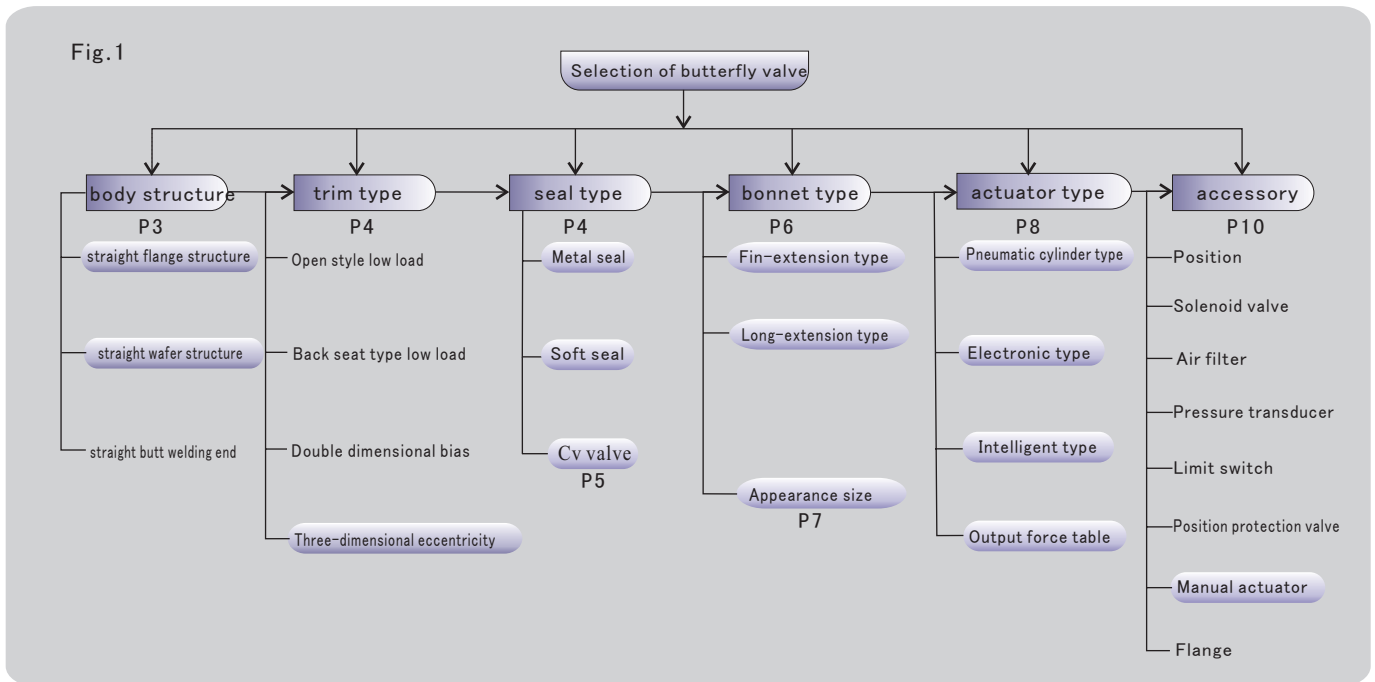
Fig.1

Selection of butterfly valve

body structure
P3
straight flange structure
straight wafer structure
straight butt welding end

trim type
P4
Open style low load
Back seat type low load
Double dimensional bias
Three-dimensional eccentricity

seal type
P4
Metal seal
Soft seal
Cv valve
P5

bonnet type
P6
Fin-extension type
Long-extension type
Appearance size
P7

actuator type
P8
Pneumatic cylinder type
Electronic type
Intelligent type
Output force table

accessory
P10
Position
Solenoid valve
Air filter
Pressure transducer
Limit switch
Position protection valve
Manual actuator
Flange